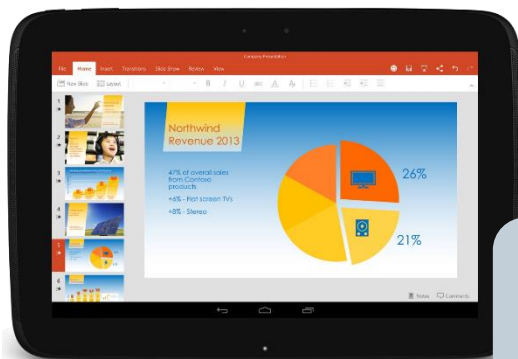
Company Presentation

File Home Insert Transitions Slide Show Review View

New Slide Layout

1
2
3
4
5
6

Northwind Revenue 2013

47% of overall sales from Contoso products

+6% - Flat screen TVs

+8% - Stereo

26%

21%

Notes Comments